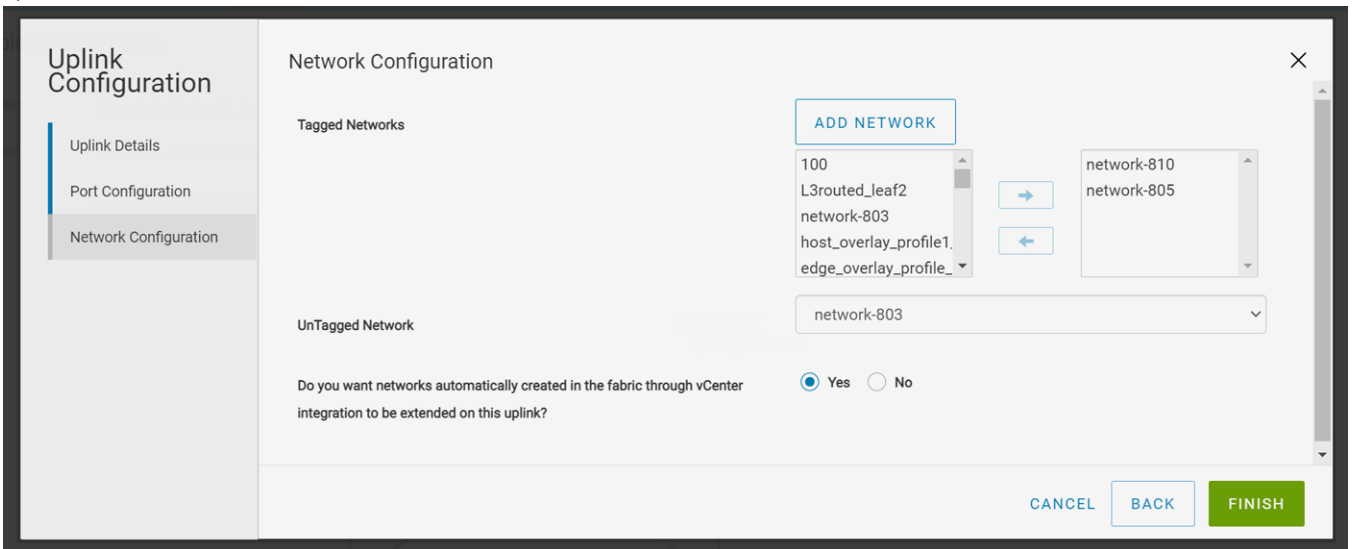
Uplink Configuration

Uplink Details

Port Configuration

Network Configuration

Network Configuration

×

Tagged Networks

ADD NETWORK

100
L3routed_leaf2
network-803
host_overlay_profile1
edge_overlay_profile_

network-810
network-805

UnTagged Network

network-803

Do you want networks automatically created in the fabric through vCenter integration to be extended on this uplink?

Yes No

CANCEL BACK FINISH